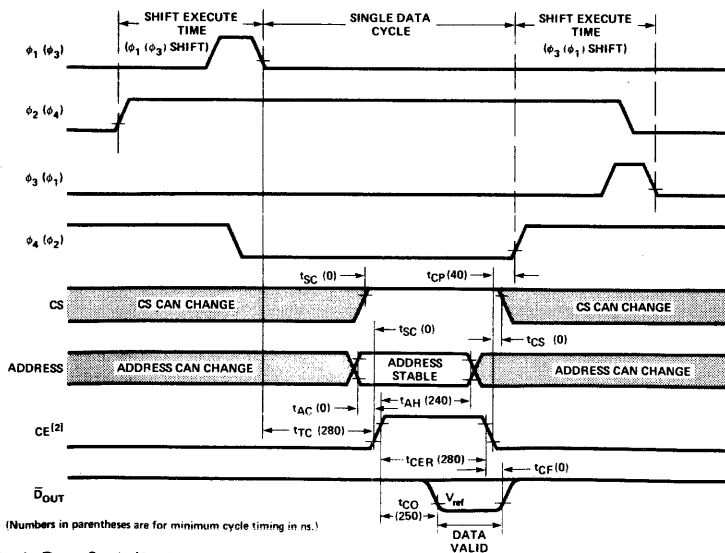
SHIFT EXECUTE TIME ($\phi_1$ ($\phi_3$) SHIFT)

SINGLE DATA CYCLE

SHIFT EXECUTE TIME ($\phi_3$ ($\phi_1$) SHIFT)

$\phi_1$ ($\phi_3$)

$\phi_2$ ($\phi_4$)

$\phi_3$ ($\phi_1$)

$\phi_4$ ($\phi_2$)

$t_{SC}$ (0)

$t_{CP}$ (40)

CS

CS CAN CHANGE

CS CAN CHANGE

$t_{SC}$ (0)

$t_{CS}$ (0)

ADDRESS

ADDRESS CAN CHANGE

ADDRESS STABLE

ADDRESS CAN CHANGE

$t_{AC}$ (0)

$t_{AH}$ (240)

CE$^{[2]}$

$t_{TC}$ (280)

$t_{CER}$ (280)

$t_{CF}$(0)

$\bar{D}_{OUT}$

$t_{CO}$ (250)

$V_{ref}$

DATA VALID

(Numbers in parentheses are for minimum cycle timing in ns.)